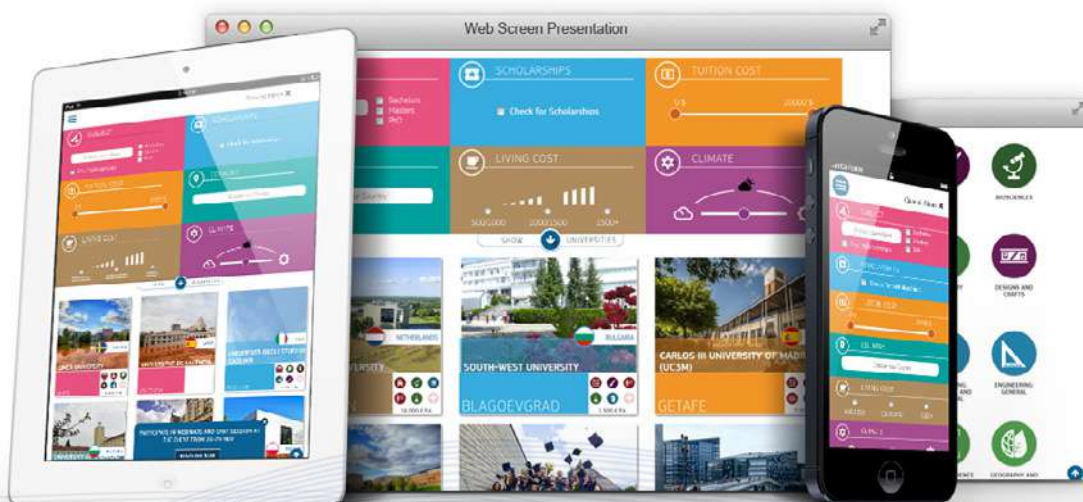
Web Screen Presentation

Bachelor
Masters
PhD

SCHOLARSHIPS

Check for Scholarships

TUITION COST

0 $

20000 $

LIVING COST

500/1000

1000/1500

1500+

CLIMATE

SHOW UNIVERSITIES

NETHERLANDS

BULGARIA

SOUTH-WEST UNIVERSITY

BLAGOEVGRAD

CARLOS III UNIVERSITY OF MADRID (UC3M)

GETAFE

BIOSCIENCES

DESIGNS AND CRAFTS

ENGINEERING GENERAL

GEOGRAPHY AND

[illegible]

Quick Start

SUBJECT

SCHOLARSHIPS

TUITION COST

LIVING COST

CLIMATE